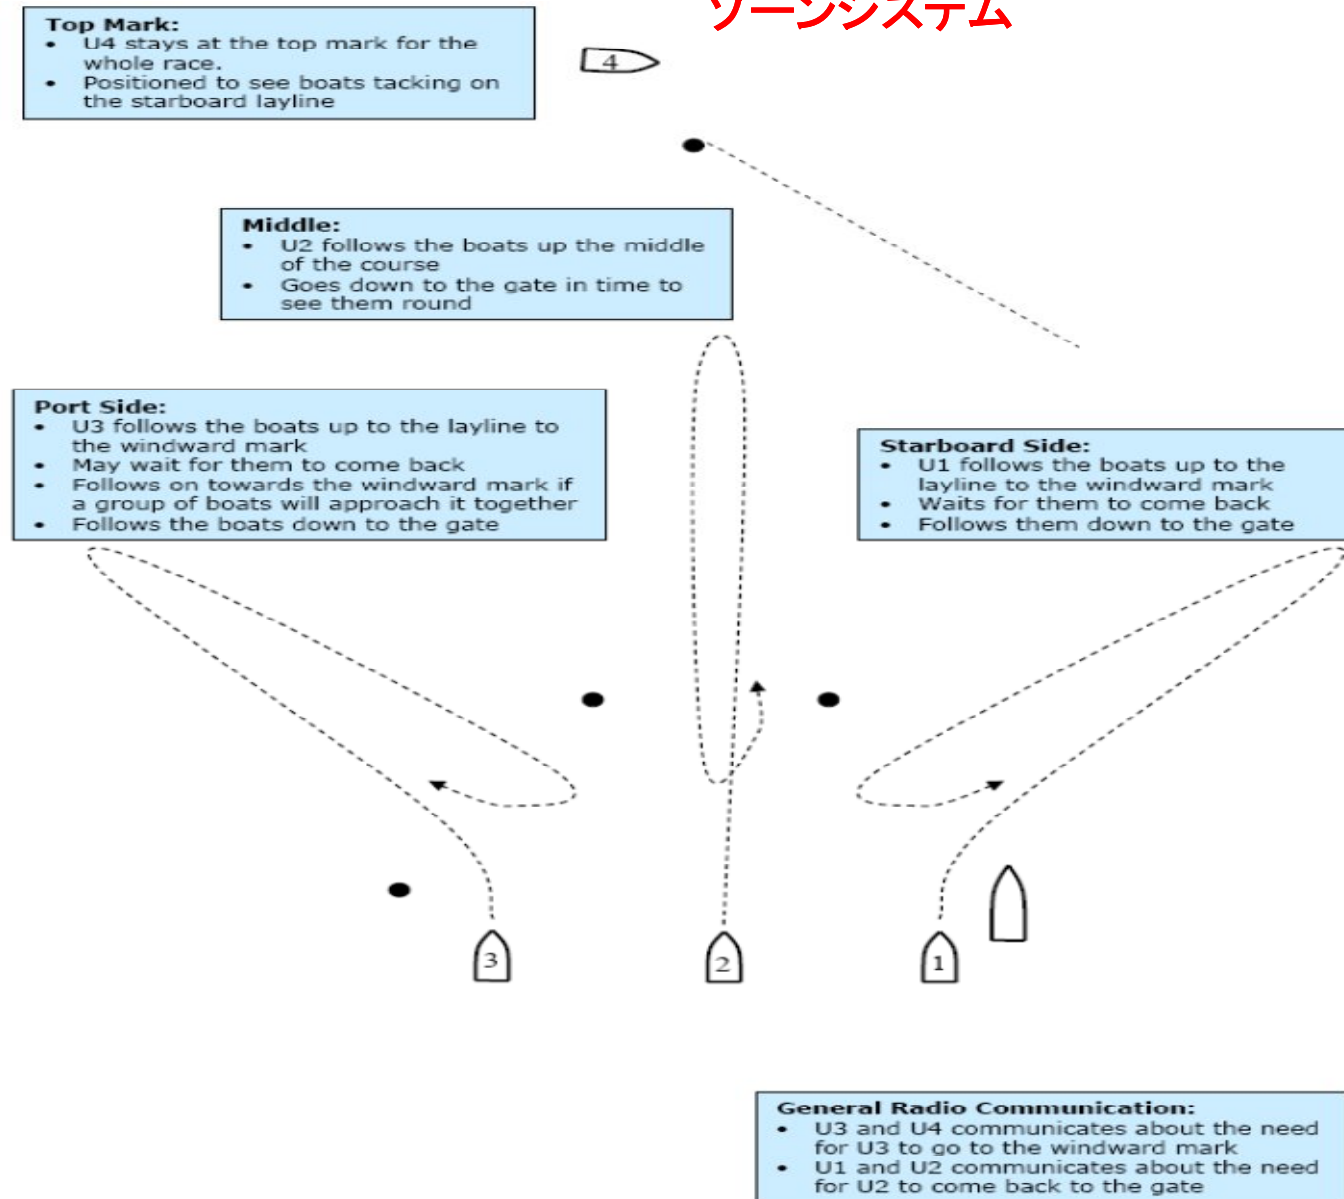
ゾーンシステム

**Top Mark:**
- U4 stays at the top mark for the whole race.
- Positioned to see boats tacking on the starboard layline

4

**Middle:**
- U2 follows the boats up the middle of the course
- Goes down to the gate in time to see them round

**Port Side:**
- U3 follows the boats up to the layline to the windward mark
- May wait for them to come back
- Follows on towards the windward mark if a group of boats will approach it together
- Follows the boats down to the gate

**Starboard Side:**
- U1 follows the boats up to the layline to the windward mark
- Waits for them to come back
- Follows them down to the gate

3

2

1

**General Radio Communication:**
- U3 and U4 communicates about the need for U3 to go to the windward mark
- U1 and U2 communicates about the need for U2 to come back to the gate